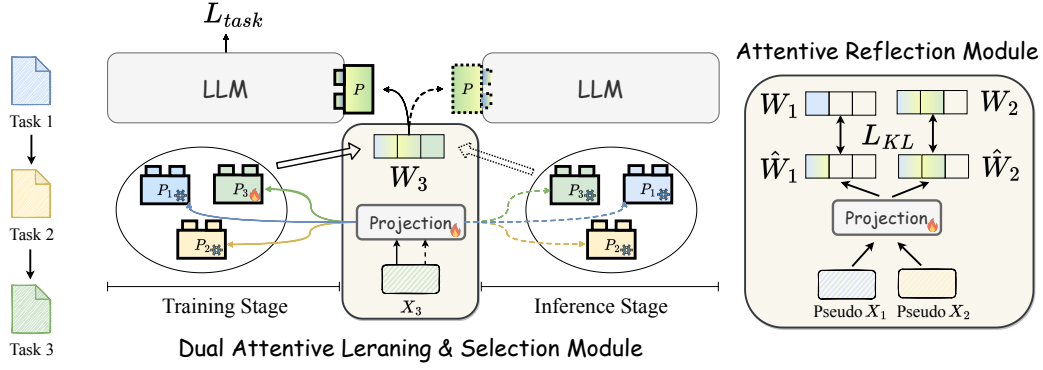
$L_{task}$

Task 1

Task 2

Task 3

LLM

$P$

LLM

$P_1$ $P_3$ $P_2$

$W_3$

Projection

$X_3$

$P_3$ $P_1$ $P_2$

Training Stage

Inference Stage

Dual Attentive Leraning & Selection Module

Attentive Reflection Module

$W_1$ $W_2$

$L_{KL}$

$\hat{W}_1$ $\hat{W}_2$

Projection

Pseudo $X_1$ Pseudo $X_2$